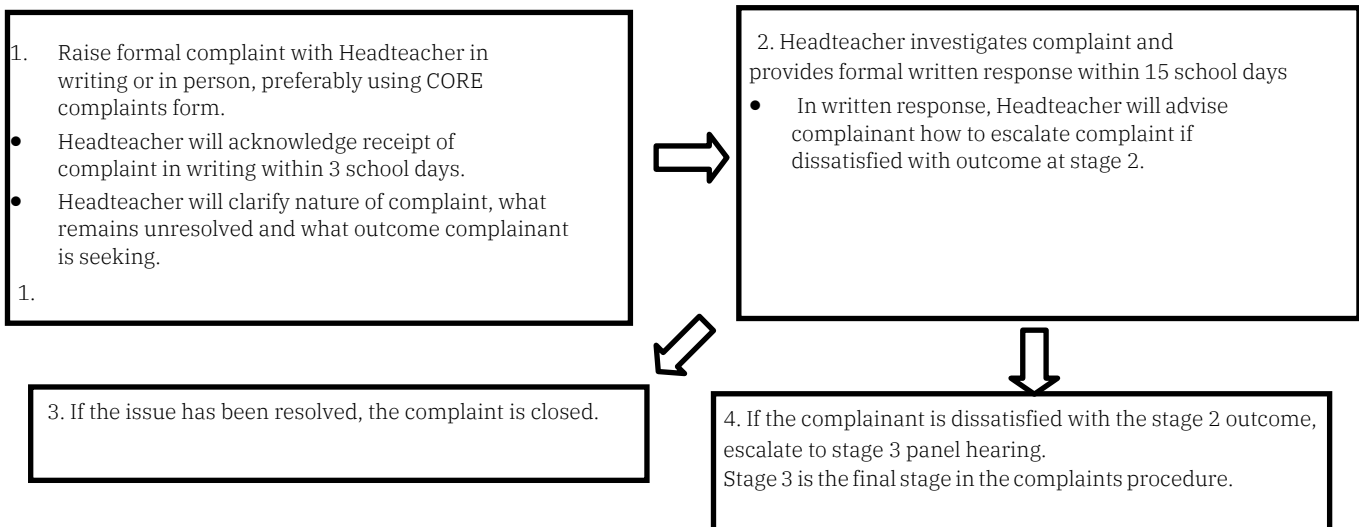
1. Raise formal complaint with Headteacher in writing or in person, preferably using CORE complaints form.

- Headteacher will acknowledge receipt of complaint in writing within 3 school days.
- Headteacher will clarify nature of complaint, what remains unresolved and what outcome complainant is seeking.

1.

2. Headteacher investigates complaint and provides formal written response within 15 school days

- In written response, Headteacher will advise complainant how to escalate complaint if dissatisfied with outcome at stage 2.

3. If the issue has been resolved, the complaint is closed.

4. If the complainant is dissatisfied with the stage 2 outcome, escalate to stage 3 panel hearing.
Stage 3 is the final stage in the complaints procedure.